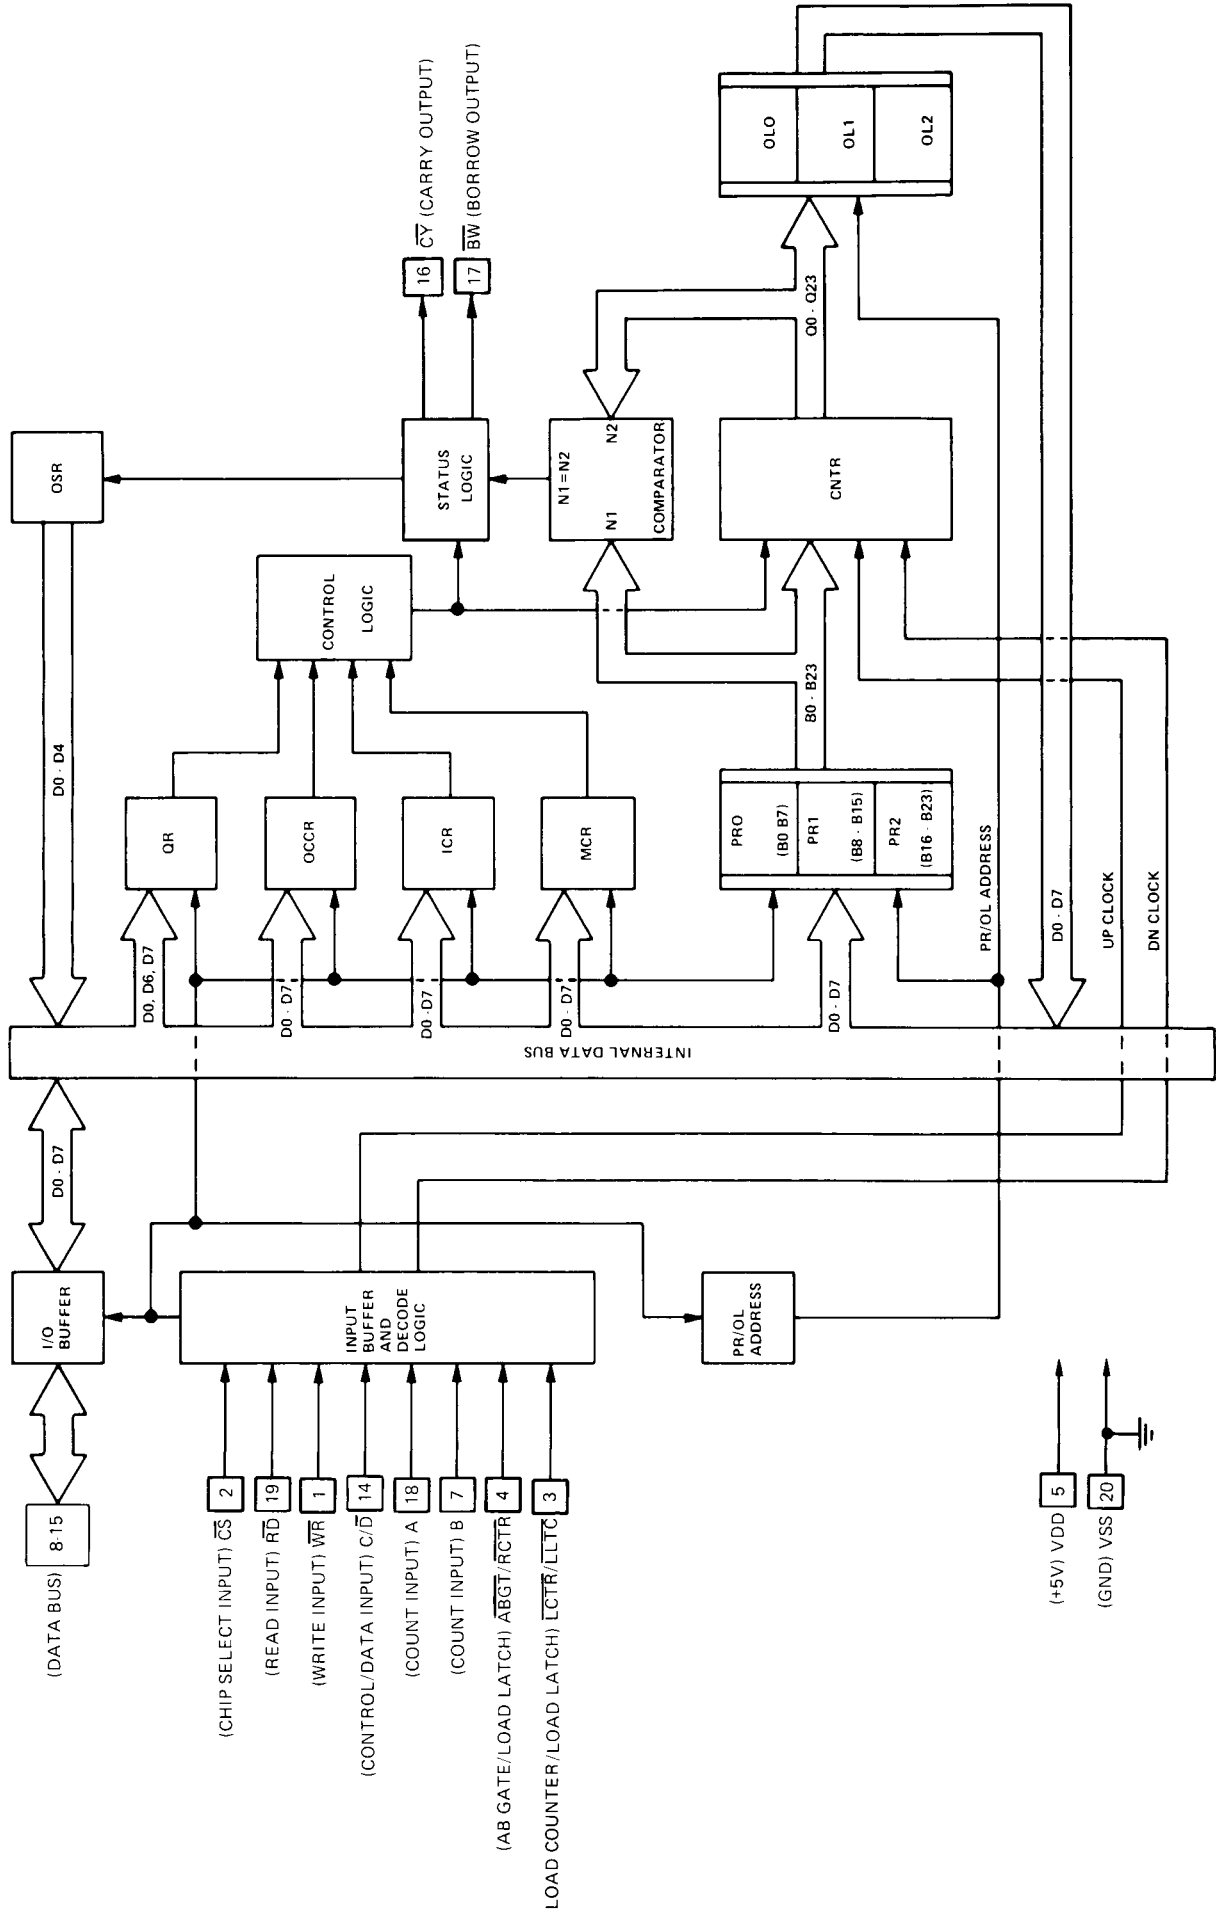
(DATA BUS) 8-15

I/O BUFFER

D0 - D7

(CHIP SELECT INPUT) $\overline{CS}$ 2
(READ INPUT) $\overline{RD}$ 19
(WRITE INPUT) $\overline{WR}$ 1
(CONTROL/DATA INPUT) C/$\overline{D}$ 14
(COUNT INPUT) A 18
(COUNT INPUT) B 7
(AB GATE/LOAD LATCH) $\overline{ABGT}$/RCTR 4
(LOAD COUNTER/LOAD LATCH) $\overline{LCTR}$/$\overline{LLTC}$ 3

INPUT BUFFER AND DECODE LOGIC

PR/OL ADDRESS

(+5V) VDD 5
(GND) VSS 20

INTERNAL DATA BUS

OSR

D0 - D4

D0, D6, D7
QR

D0 - D7
OCCR

D0 - D7
ICR

D0 - D7
MCR

CONTROL LOGIC

STATUS LOGIC

16 $\overline{CY}$ (CARRY OUTPUT)
17 $\overline{BW}$ (BORROW OUTPUT)

N1=N2
N1
N2
COMPARATOR

CNTR

Q0 - Q23

OLO
OL1
OL2

B0 - B23

PRO (B0 B7)
PR1 (B8 - B15)
PR2 (B16 - B23)

D0 - D7

PR/OL ADDRESS
D0 - D7
UP CLOCK
DN CLOCK